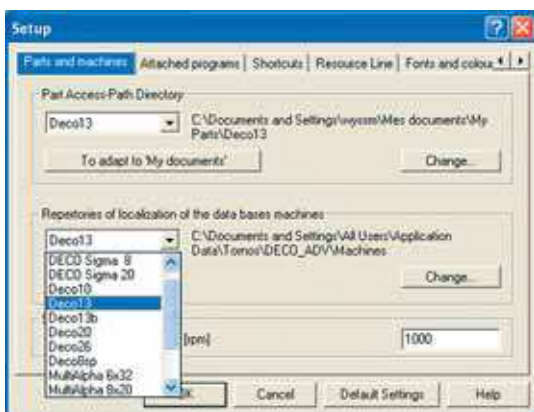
Setup

Parts and machines | Attached programs | Shortcuts | Resource Line | Fonts and colou

Part Access Path Directory

Deco13

C:\Documents and Settings\wyssm\Mes documents\My Parts\Deco13

To adapt to 'My documents'

Change...

Repertories of localization of the data bases machines

Deco13

C:\Documents and Settings\All Users\Application Data\Tornos\DECO_ADV\Machines

DECO Sigma 8
DECO Sigma 20
Deco10
Deco13
Deco13b
Deco20
Deco26
Deco8sp
MultiAlpha 6x32
MultiAlpha 8x20

Change...

[rpm]

1000

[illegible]K

Cancel

Default Settings

Help